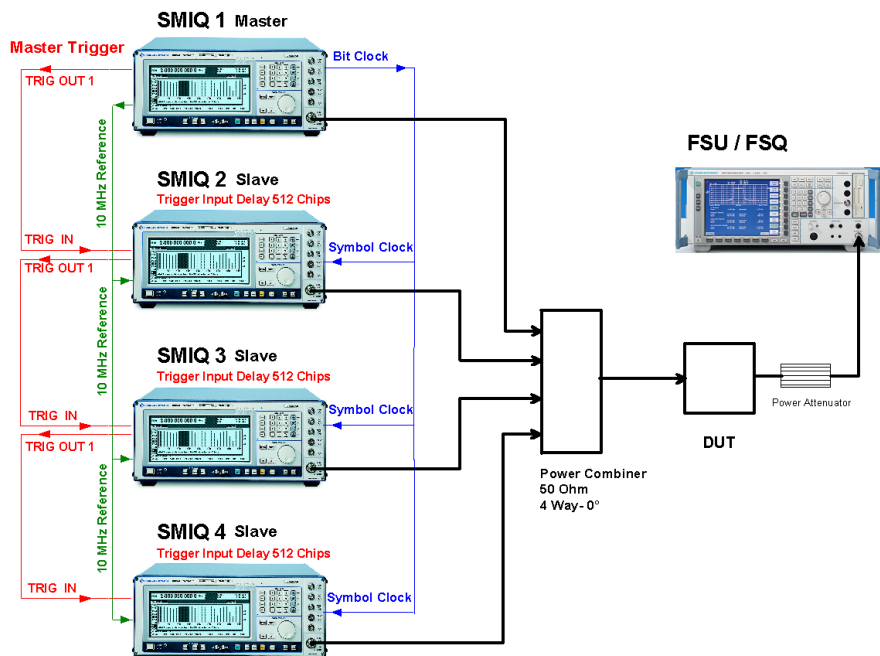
SMIQ 1 Master

Master Trigger

TRIG OUT 1

Bit Clock

10 MHz Reference

SMIQ 2 Slave

Trigger Input Delay 512 Chips

TRIG IN

TRIG OUT 1

Symbol Clock

10 MHz Reference

SMIQ 3 Slave

Trigger Input Delay 512 Chips

TRIG IN

TRIG OUT 1

Symbol Clock

10 MHz Reference

SMIQ 4 Slave

Trigger Input Delay 512 Chips

TRIG IN

Symbol Clock

FSU / FSQ

Power Attenuator

DUT

Power Combiner
50 Ohm
4 Way- 0°